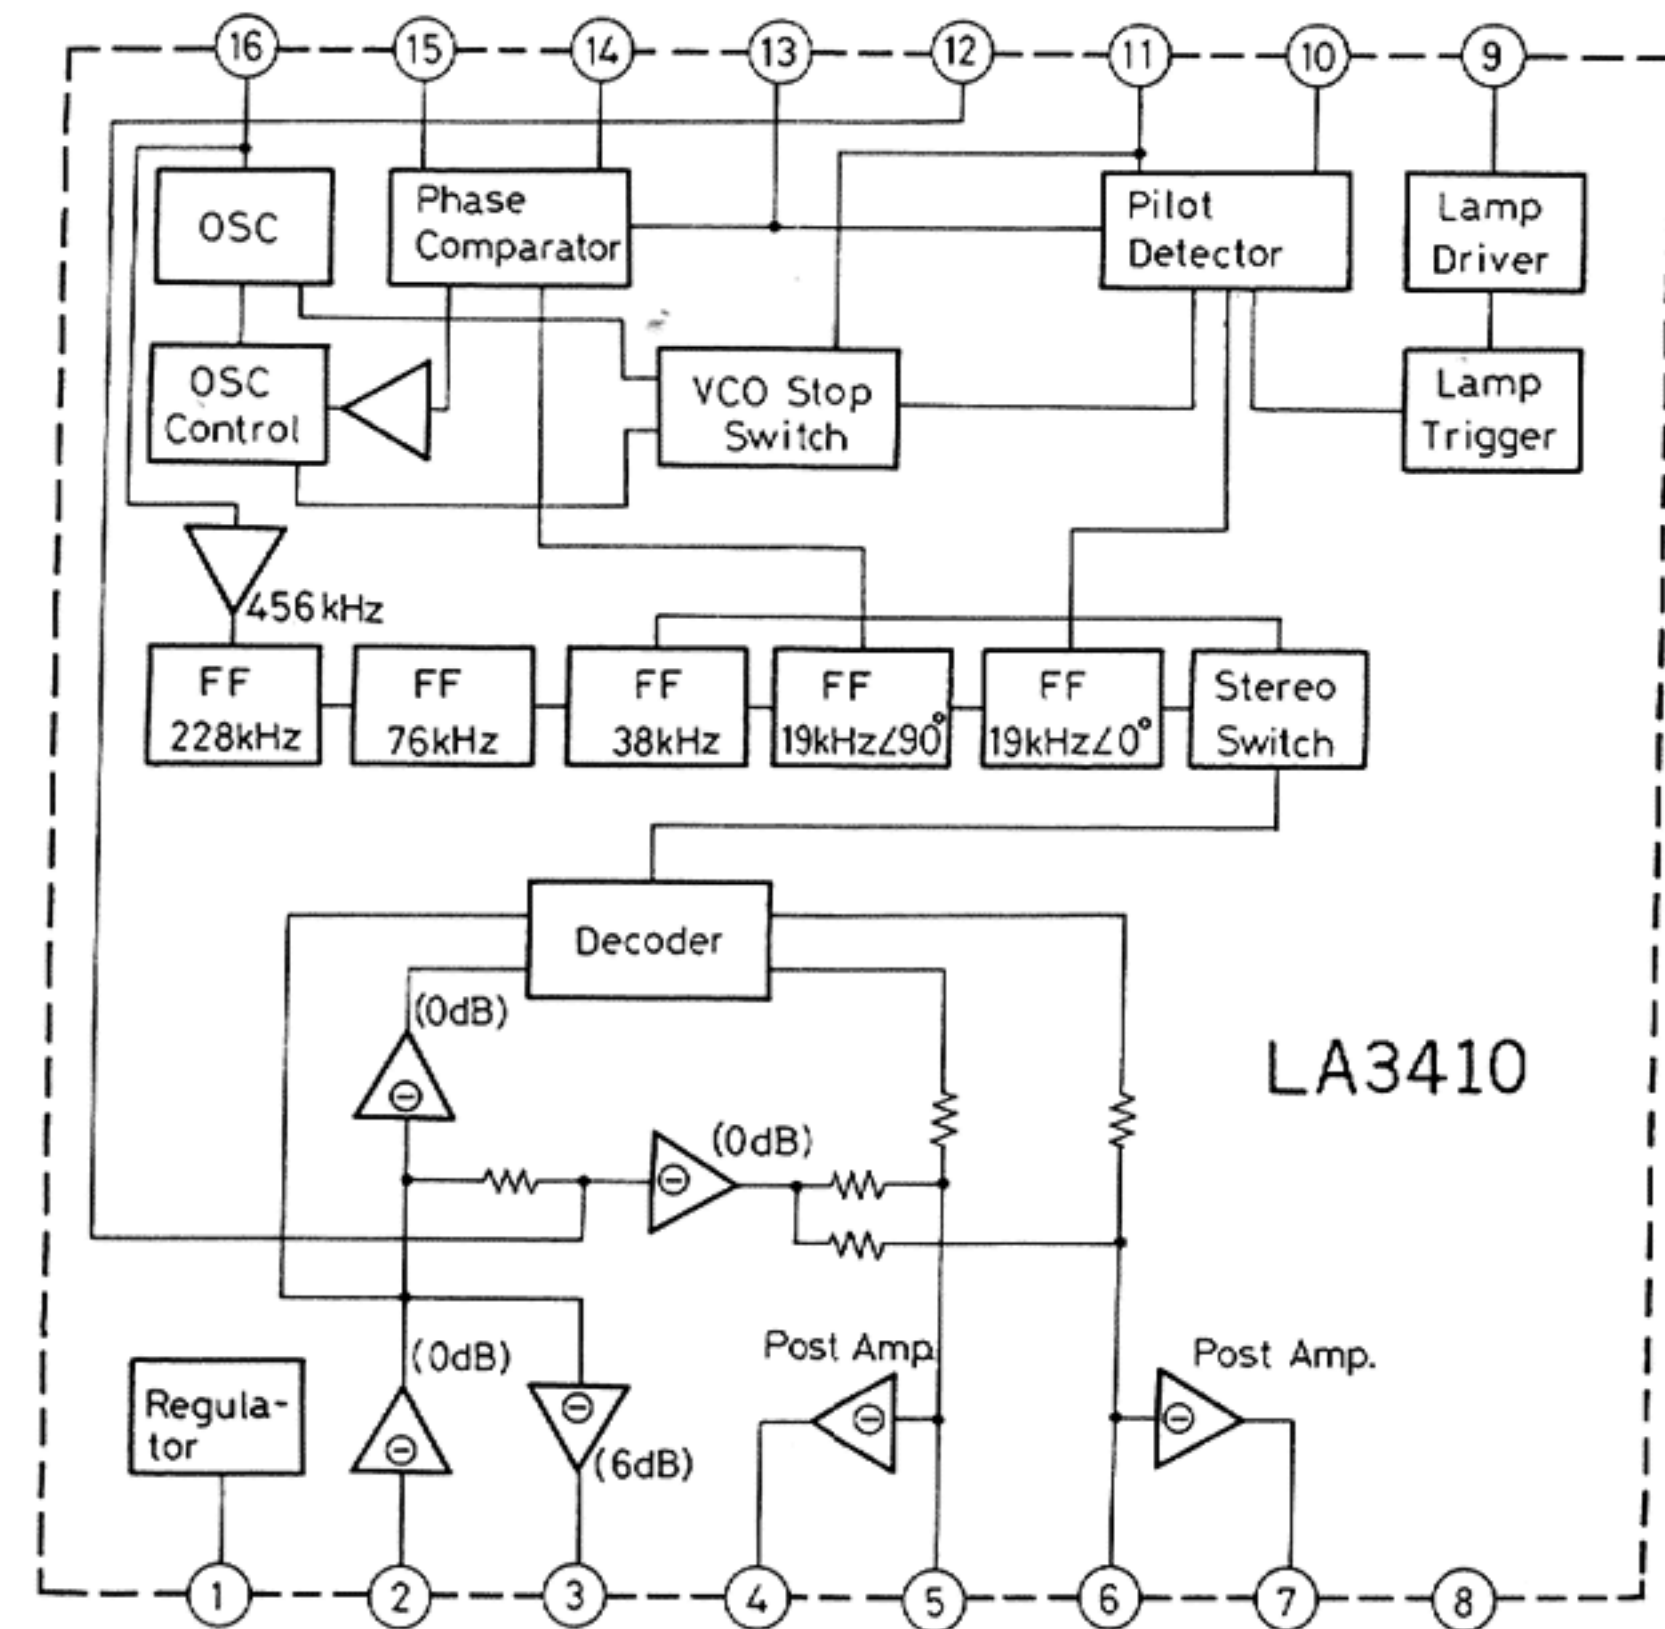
16
15
14
13
12
11
10
9

OSC
Phase Comparator
Pilot Detector
Lamp Driver

OSC Control
VCO Stop Switch
Lamp Trigger

456 kHz

FF 228kHz
FF 76kHz
FF 38kHz
FF 19kHz∠90°
FF 19kHz∠0°
Stereo Switch

Decoder

(0dB)
(0dB)
LA3410
(0dB)
Post Amp.
Post Amp.
Regulator
(6dB)

1
2
3
4
5
6
7
8